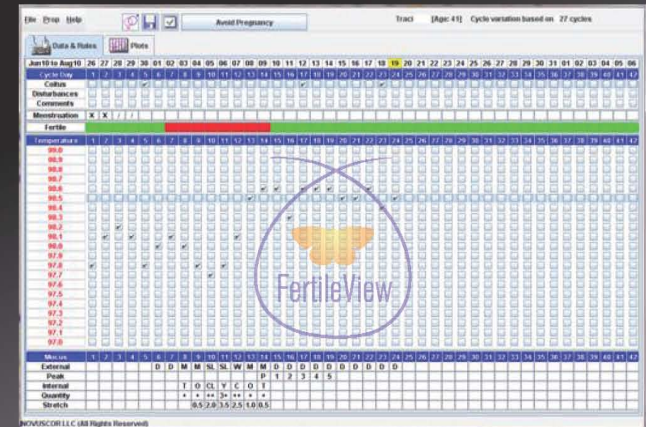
File Prop Help

Avoid Pregnancy

Traci [Age: 41] Cycle variation based on 27 cycles

Data & Rules Plots

| Jun10 to Aug10 | 26 | 27 | 28 | 29 | 30 | 01 | 02 | 03 | 04 | 05 | 06 | 07 | 08 | 09 | 10 | 11 | 12 | 13 | 14 | 15 | 16 | 17 | 18 | 19 | 20 | 21 | 22 | 23 | 24 | 25 | 26 | 27 | 28 | 29 | 30 | 31 | 01 | 02 | 03 | 04 | 05 | 06 |
|---|---|---|---|---|---|---|---|---|---|---|---|---|---|---|---|---|---|---|---|---|---|---|---|---|---|---|---|---|---|---|---|---|---|---|---|---|---|---|---|---|---|---|
| Cycle Day | 1 | 2 | 3 | 4 | 5 | 6 | 7 | 8 | 9 | 10 | 11 | 12 | 13 | 14 | 15 | 16 | 17 | 18 | 19 | 20 | 21 | 22 | 23 | 24 | 25 | 26 | 27 | 28 | 29 | 30 | 31 | 32 | 33 | 34 | 35 | 36 | 37 | 38 | 39 | 40 | 41 | 42 |
| Coitus | | | | | | | | | | | | | | | | | | | | | | | | | | | | | | | | | | | | | | | | | | |
| Disturbances | | | | | | | | | | | | | | | | | | | | | | | | | | | | | | | | | | | | | | | | | | |
| Comments | | | | | | | | | | | | | | | | | | | | | | | | | | | | | | | | | | | | | | | | | | |
| Menstruation | X | X | / | / | | | | | | | | | | | | | | | | | | | | | | | | | | | | | | | | | | | | | | |
| Fertile | | | | | | | | | | | | | | | | | | | | | | | | | | | | | | | | | | | | | | | | | | |

| Temperature | 1 | 2 | 3 | 4 | 5 | 6 | 7 | 8 | 9 | 10 | 11 | 12 | 13 | 14 | 15 | 16 | 17 | 18 | 19 | 20 | 21 | 22 | 23 | 24 | 25 | 26 | 27 | 28 | 29 | 30 | 31 | 32 | 33 | 34 | 35 | 36 | 37 | 38 | 39 | 40 | 41 | 42 |
|---|---|---|---|---|---|---|---|---|---|---|---|---|---|---|---|---|---|---|---|---|---|---|---|---|---|---|---|---|---|---|---|---|---|---|---|---|---|---|---|---|---|---|

99.0
98.9
98.8
98.7
98.6
98.5
98.4
98.3
98.2
98.1
98.0
97.9
97.8
97.7
97.6
97.5
97.4
97.3
97.2
97.1
97.0

FertileView

| Mucus | 1 | 2 | 3 | 4 | 5 | 6 | 7 | 8 | 9 | 10 | 11 | 12 | 13 | 14 | 15 | 16 | 17 | 18 | 19 | 20 | 21 | 22 | 23 | 24 | 25 | 26 | 27 | 28 | 29 | 30 | 31 | 32 | 33 | 34 | 35 | 36 | 37 | 38 | 39 | 40 | 41 | 42 |
|---|---|---|---|---|---|---|---|---|---|---|---|---|---|---|---|---|---|---|---|---|---|---|---|---|---|---|---|---|---|---|---|---|---|---|---|---|---|---|---|---|---|---|
| External | | | | | | D | D | M | M | SL | SL | W | M | M | D | D | D | D | D | D | D | D | D | | | | | | | | | | | | | | | | | | | |
| Peak | | | | | | | | | | | | | | P | 1 | 2 | 3 | 4 | 5 | | | | | | | | | | | | | | | | | | | | | | | |
| Internal | | | | | | | | T | O | CL | Y | C | O | T | | | | | | | | | | | | | | | | | | | | | | | | | | | | |
| Quantity | | | | | | | | + | + | ++ | 3+ | ++ | + | + | | | | | | | | | | | | | | | | | | | | | | | | | | | | |
| Stretch | | | | | | | | 0.5 | 2.0 | 3.5 | 2.5 | 1.0 | 0.5 | | | | | | | | | | | | | | | | | | | | | | | | | | | | | |

NOVUSCOR LLC (All Rights Reserved)